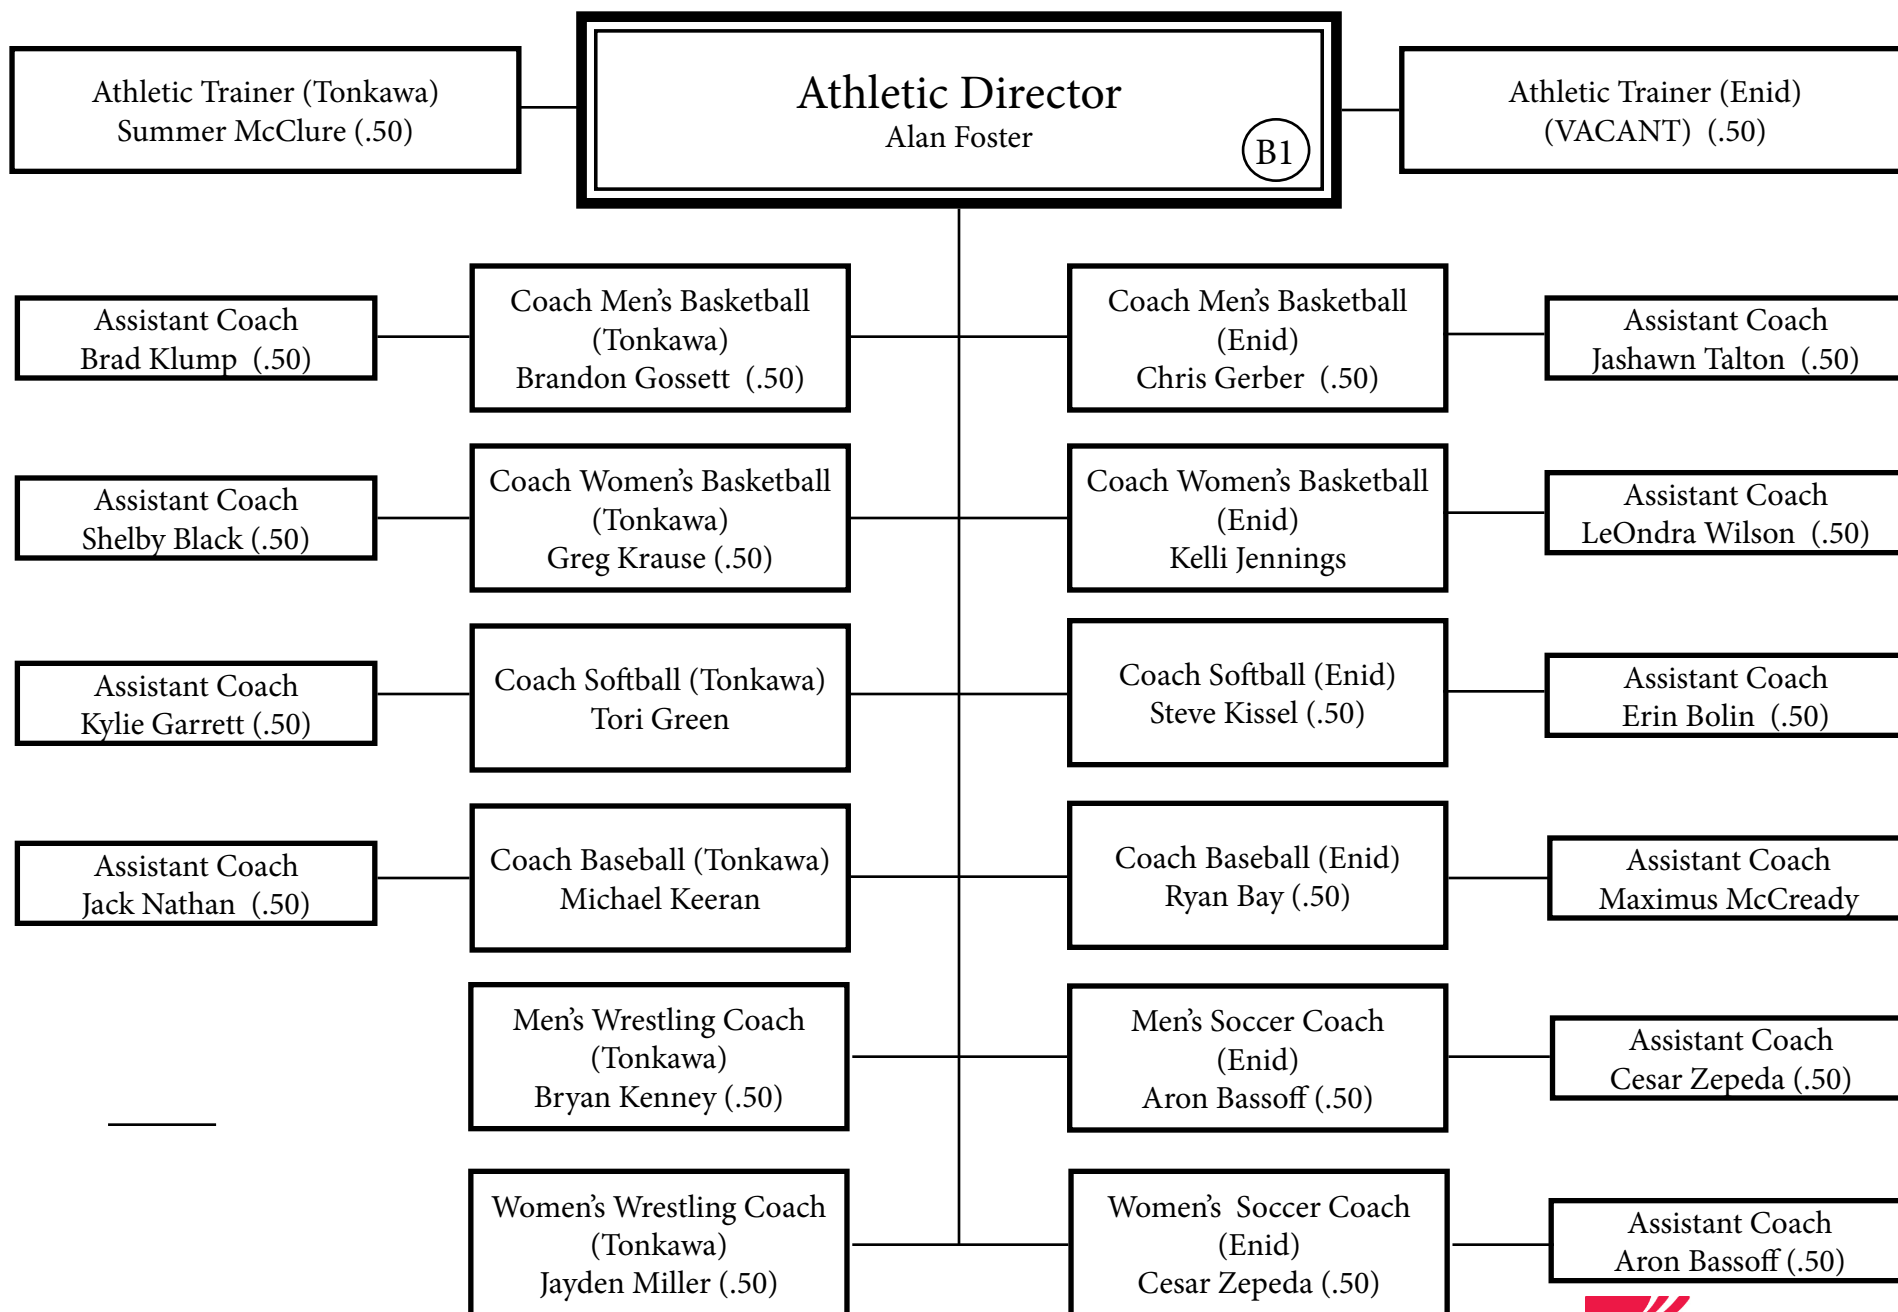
Athletic Trainer (Tonkawa)
Summer McClure (.50)

Athletic Director
Alan Foster
B1

Athletic Trainer (Enid)
(VACANT) (.50)

Assistant Coach
Brad Klump (.50)

Coach Men's Basketball
(Tonkawa)
Brandon Gossett (.50)

Coach Men's Basketball
(Enid)
Chris Gerber (.50)

Assistant Coach
Jashawn Talton (.50)

Assistant Coach
Shelby Black (.50)

Coach Women's Basketball
(Tonkawa)
Greg Krause (.50)

Coach Women's Basketball
(Enid)
Kelli Jennings

Assistant Coach
LeOndra Wilson (.50)

Assistant Coach
Kylie Garrett (.50)

Coach Softball (Tonkawa)
Tori Green

Coach Softball (Enid)
Steve Kissel (.50)

Assistant Coach
Erin Bolin (.50)

Assistant Coach
Jack Nathan (.50)

Coach Baseball (Tonkawa)
Michael Keeran

Coach Baseball (Enid)
Ryan Bay (.50)

Assistant Coach
Maximus McCready

Men's Wrestling Coach
(Tonkawa)
Bryan Kenney (.50)

Men's Soccer Coach
(Enid)
Aron Bassoff (.50)

Assistant Coach
Cesar Zepeda (.50)

Women's Wrestling Coach
(Tonkawa)
Jayden Miller (.50)

Women's Soccer Coach
(Enid)
Cesar Zepeda (.50)

Assistant Coach
Aron Bassoff (.50)